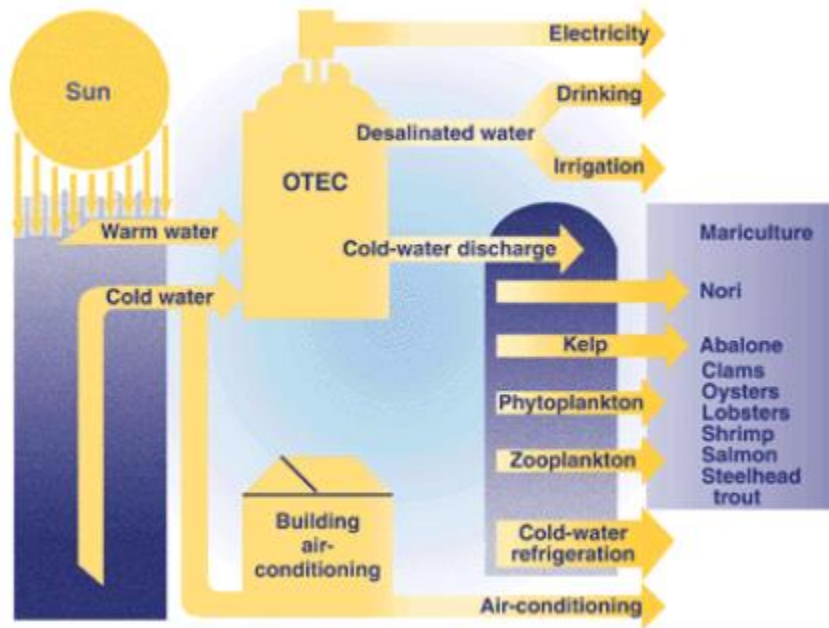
Sun

Electricity

Drinking

Desalinated water

Irrigation

OTEC

Warm water

Cold-water discharge

Cold water

Mariculture

Nori

Kelp

Abalone
Clams
Oysters
Lobsters
Shrimp
Salmon
Steelhead trout

Phytoplankton

Zooplankton

Building air-conditioning

Cold-water refrigeration

Air-conditioning